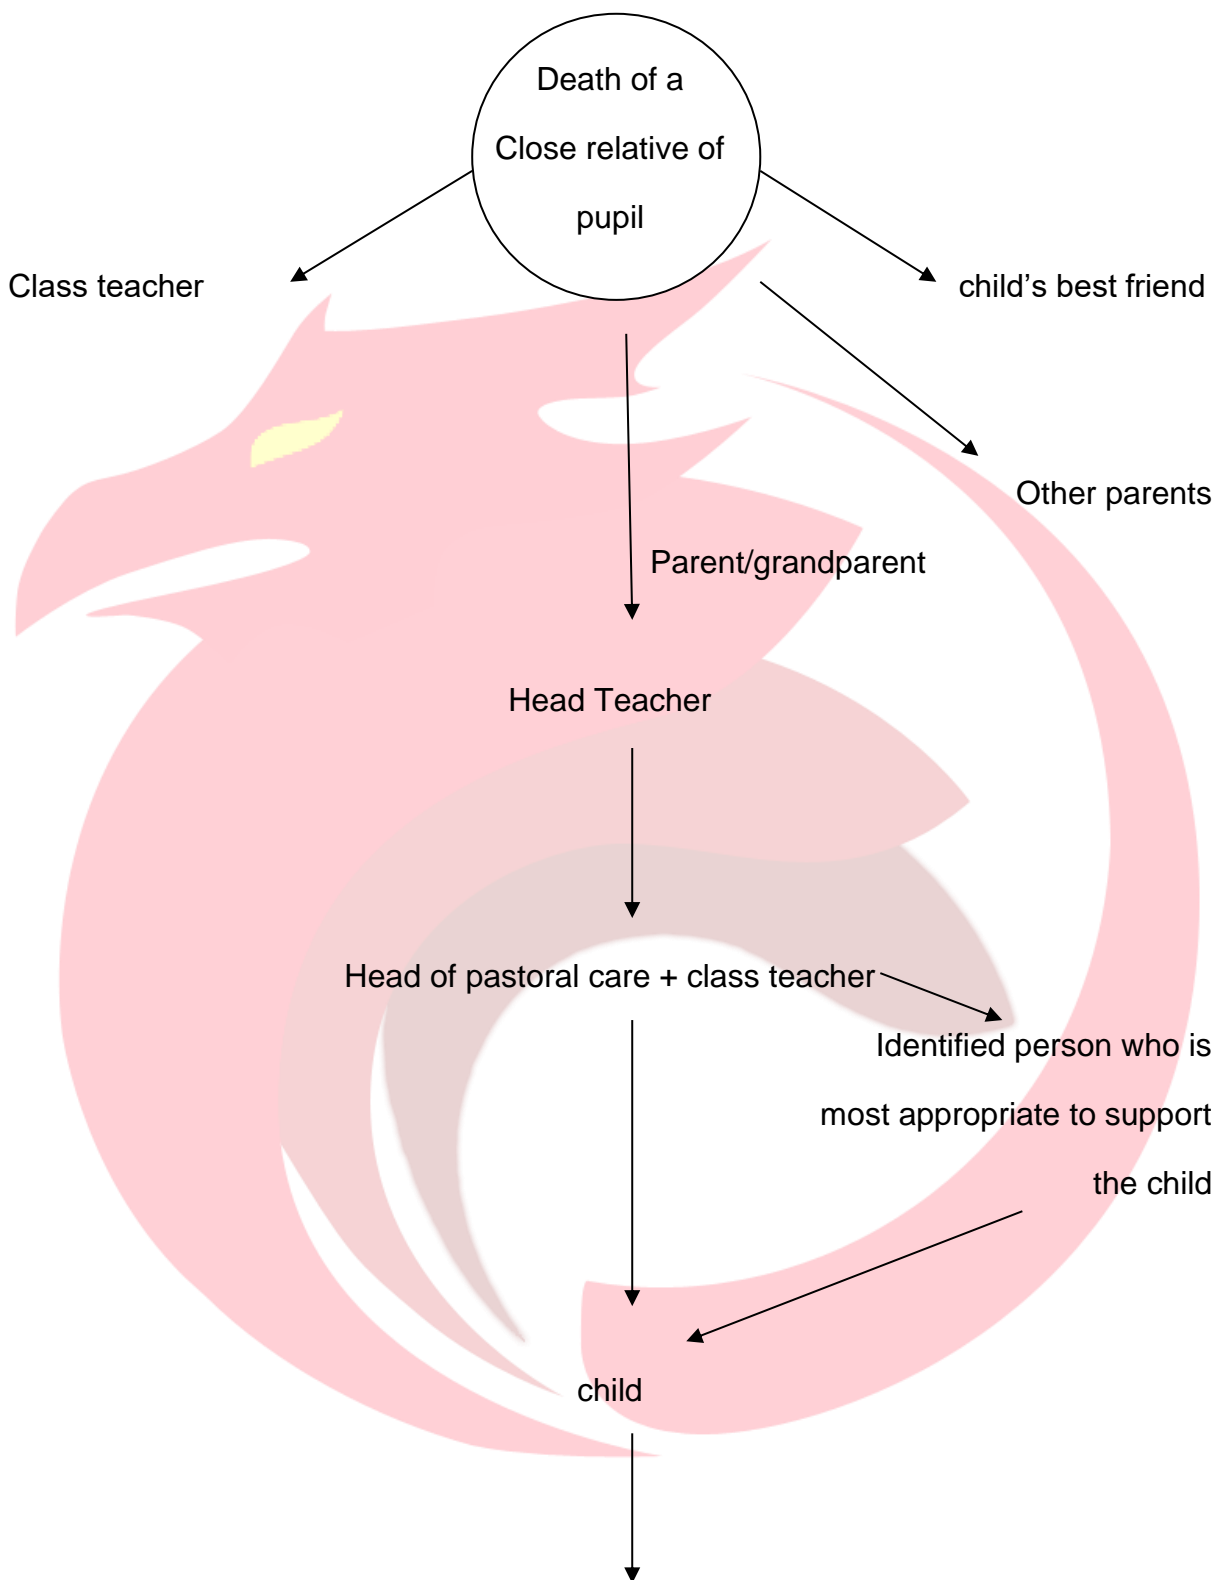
Death of a Close relative of pupil

Class teacher

child’s best friend

Other parents

Parent/grandparent

Head Teacher

Head of pastoral care + class teacher

Identified person who is most appropriate to support the child

child